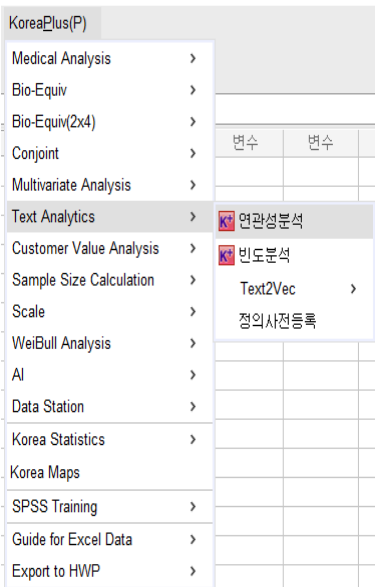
KoreaPlus(P)

Medical Analysis >
Bio-Equiv >
Bio-Equiv(2x4) >
Conjoint >
Multivariate Analysis >
Text Analytics >
Customer Value Analysis >
Sample Size Calculation >
Scale >
WeiBull Analysis >
AI >
Data Station >
Korea Statistics >
Korea Maps
SPSS Training >
Guide for Excel Data >
Export to HWP >

변수 변수

연관성분석
빈도분석
Text2Vec >
정의사전등록